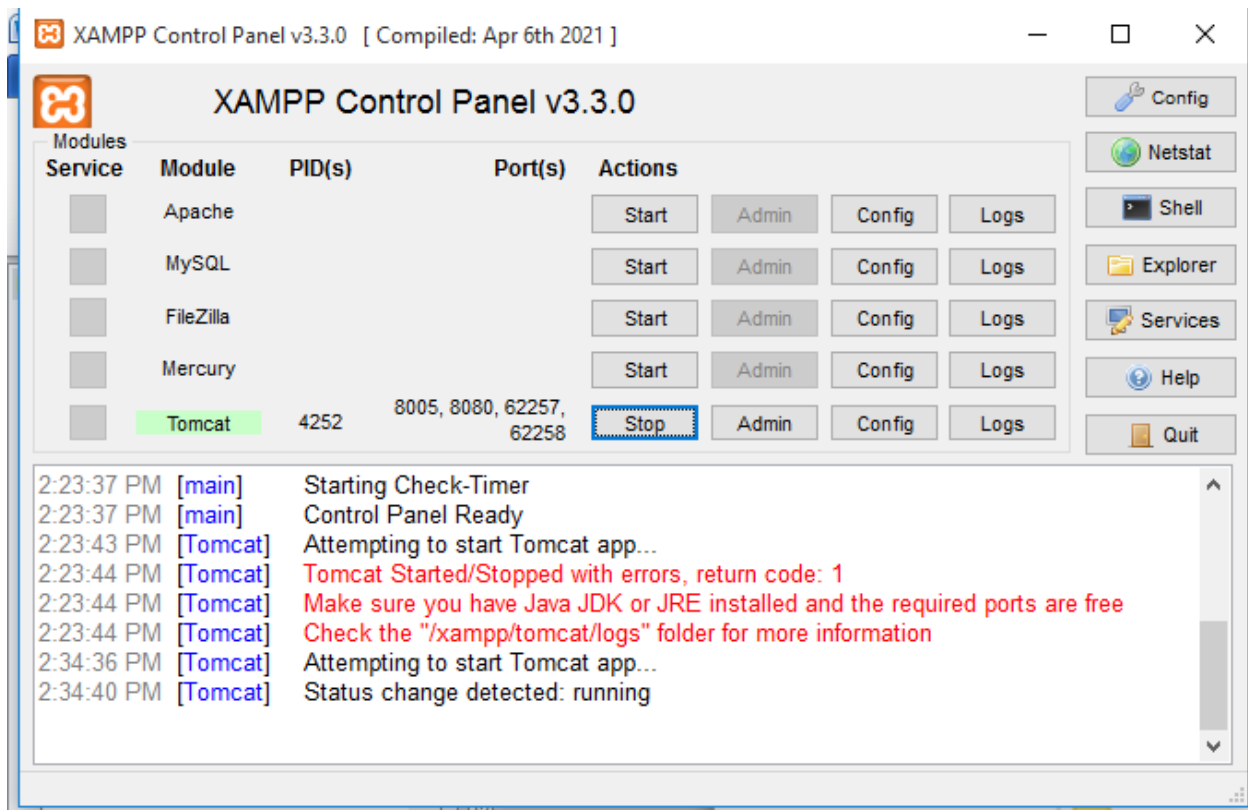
XAMPP Control Panel v3.3.0 [ Compiled: Apr 6th 2021 ]

XAMPP Control Panel v3.3.0

Modules

| Service | Module | PID(s) | Port(s) | Actions | | | |
|---|---|---|---|---|---|---|---|
| | Apache | | | Start | Admin | Config | Logs |
| | MySQL | | | Start | Admin | Config | Logs |
| | FileZilla | | | Start | Admin | Config | Logs |
| | Mercury | | | Start | Admin | Config | Logs |
| | Tomcat | 4252 | 8005, 8080, 62257, 62258 | Stop | Admin | Config | Logs |

Config
Netstat
Shell
Explorer
Services
Help
Quit

2:23:37 PM [main] Starting Check-Timer
2:23:37 PM [main] Control Panel Ready
2:23:43 PM [Tomcat] Attempting to start Tomcat app...
2:23:44 PM [Tomcat] Tomcat Started/Stopped with errors, return code: 1
2:23:44 PM [Tomcat] Make sure you have Java JDK or JRE installed and the required ports are free
2:23:44 PM [Tomcat] Check the "/xampp/tomcat/logs" folder for more information
2:34:36 PM [Tomcat] Attempting to start Tomcat app...
2:34:40 PM [Tomcat] Status change detected: running